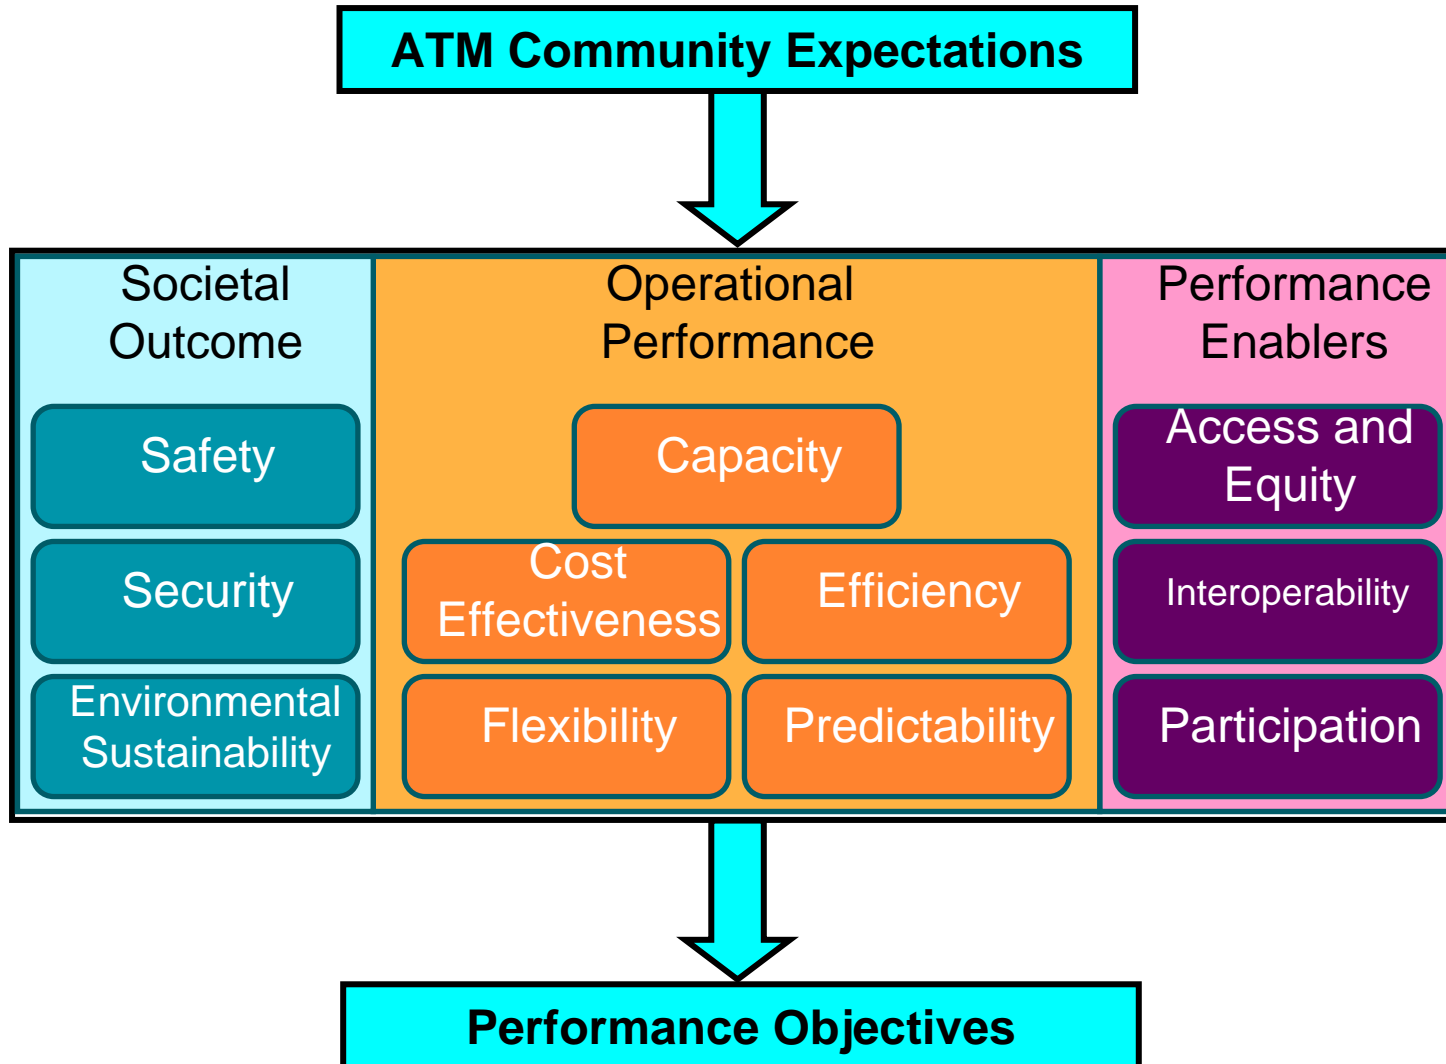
ATM Community Expectations

Societal Outcome

Safety

Security

Environmental Sustainability

Operational Performance

Capacity

Cost Effectiveness

Efficiency

Flexibility

Predictability

Performance Enablers

Access and Equity

Interoperability

Participation

Performance Objectives